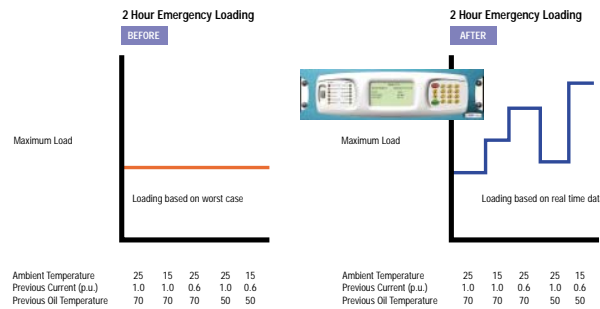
2 Hour Emergency Loading

BEFORE

Maximum Load

Loading based on worst case

| | | | | | |
|---|---|---|---|---|---|
| Ambient Temperature | 25 | 15 | 25 | 25 | 15 |
| Previous Current (p.u.) | 1.0 | 1.0 | 0.6 | 1.0 | 0.6 |
| Previous Oil Temperature | 70 | 70 | 70 | 50 | 50 |

2 Hour Emergency Loading

AFTER

Maximum Load

Loading based on real time dat

| | | | | | |
|---|---|---|---|---|---|
| Ambient Temperature | 25 | 15 | 25 | 25 | 15 |
| Previous Current (p.u.) | 1.0 | 1.0 | 0.6 | 1.0 | 0.6 |
| Previous Oil Temperature | 70 | 70 | 70 | 50 | 50 |